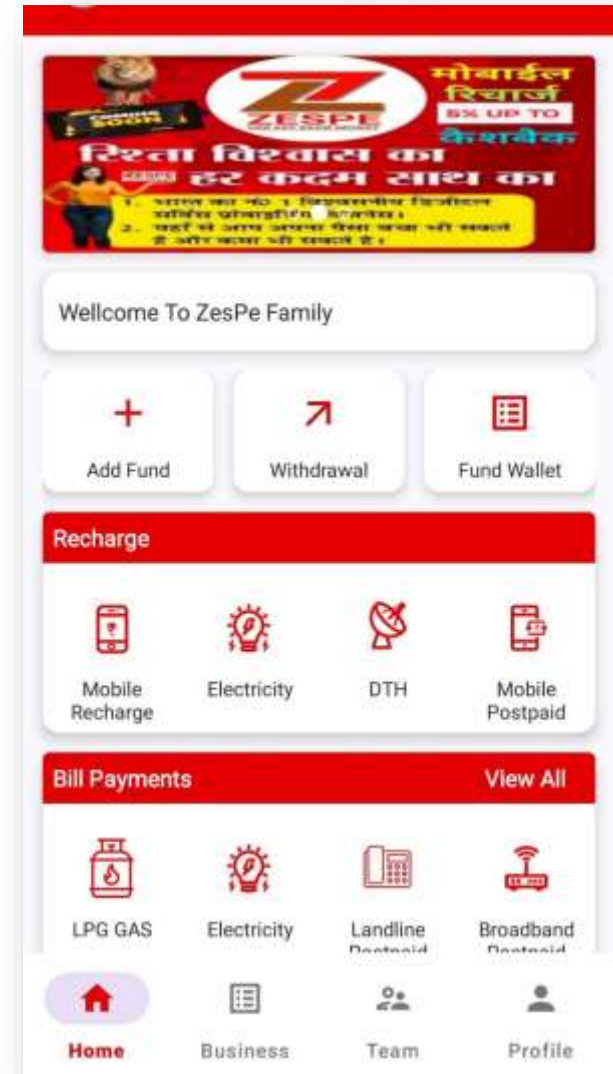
COMING SOON

ZESPE

मोबाईल रिचार्ज

5X UP TO

कैशबैक

रिश्ता विश्वास का हर कदम साथ का

1. भारत का नं० 1 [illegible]
2. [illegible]

Wellcome To ZesPe Family

Add Fund

Withdrawal

Fund Wallet

Recharge

Mobile Recharge

Electricity

DTH

Mobile Postpaid

Bill Payments

View All

LPG GAS

Electricity

Landline Postpaid

Broadband Postpaid

Home

Business

Team

Profile